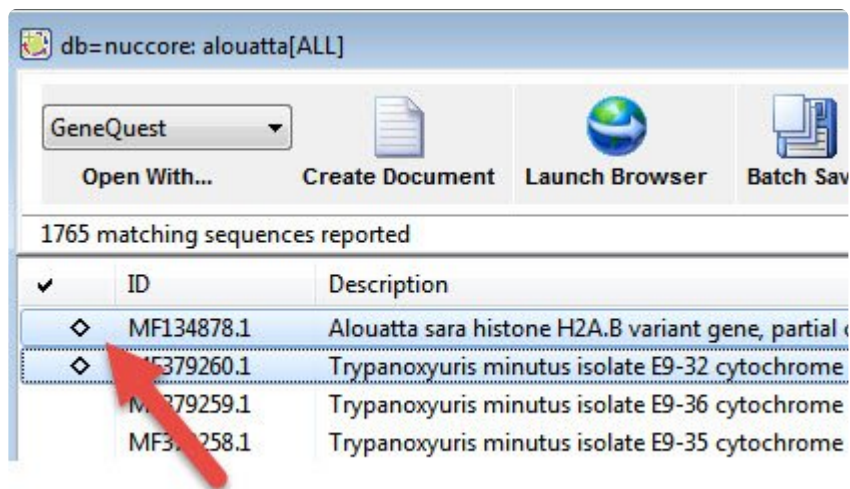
db=nuccore: alouatta[ALL]

GeneQuest

Open With...

Create Document

Launch Browser

Batch Sav

1765 matching sequences reported

| ✔ | ID | Description |
|---|---|---|
| ◇ | MF134878.1 | Alouatta sara histone H2A.B variant gene, partial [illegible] |
| ◇ | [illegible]379260.1 | Trypanoxyuris minutus isolate E9-32 cytochrome |
| | M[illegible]379259.1 | Trypanoxyuris minutus isolate E9-36 cytochrome |
| | MF3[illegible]258.1 | Trypanoxyuris minutus isolate E9-35 cytochrome |